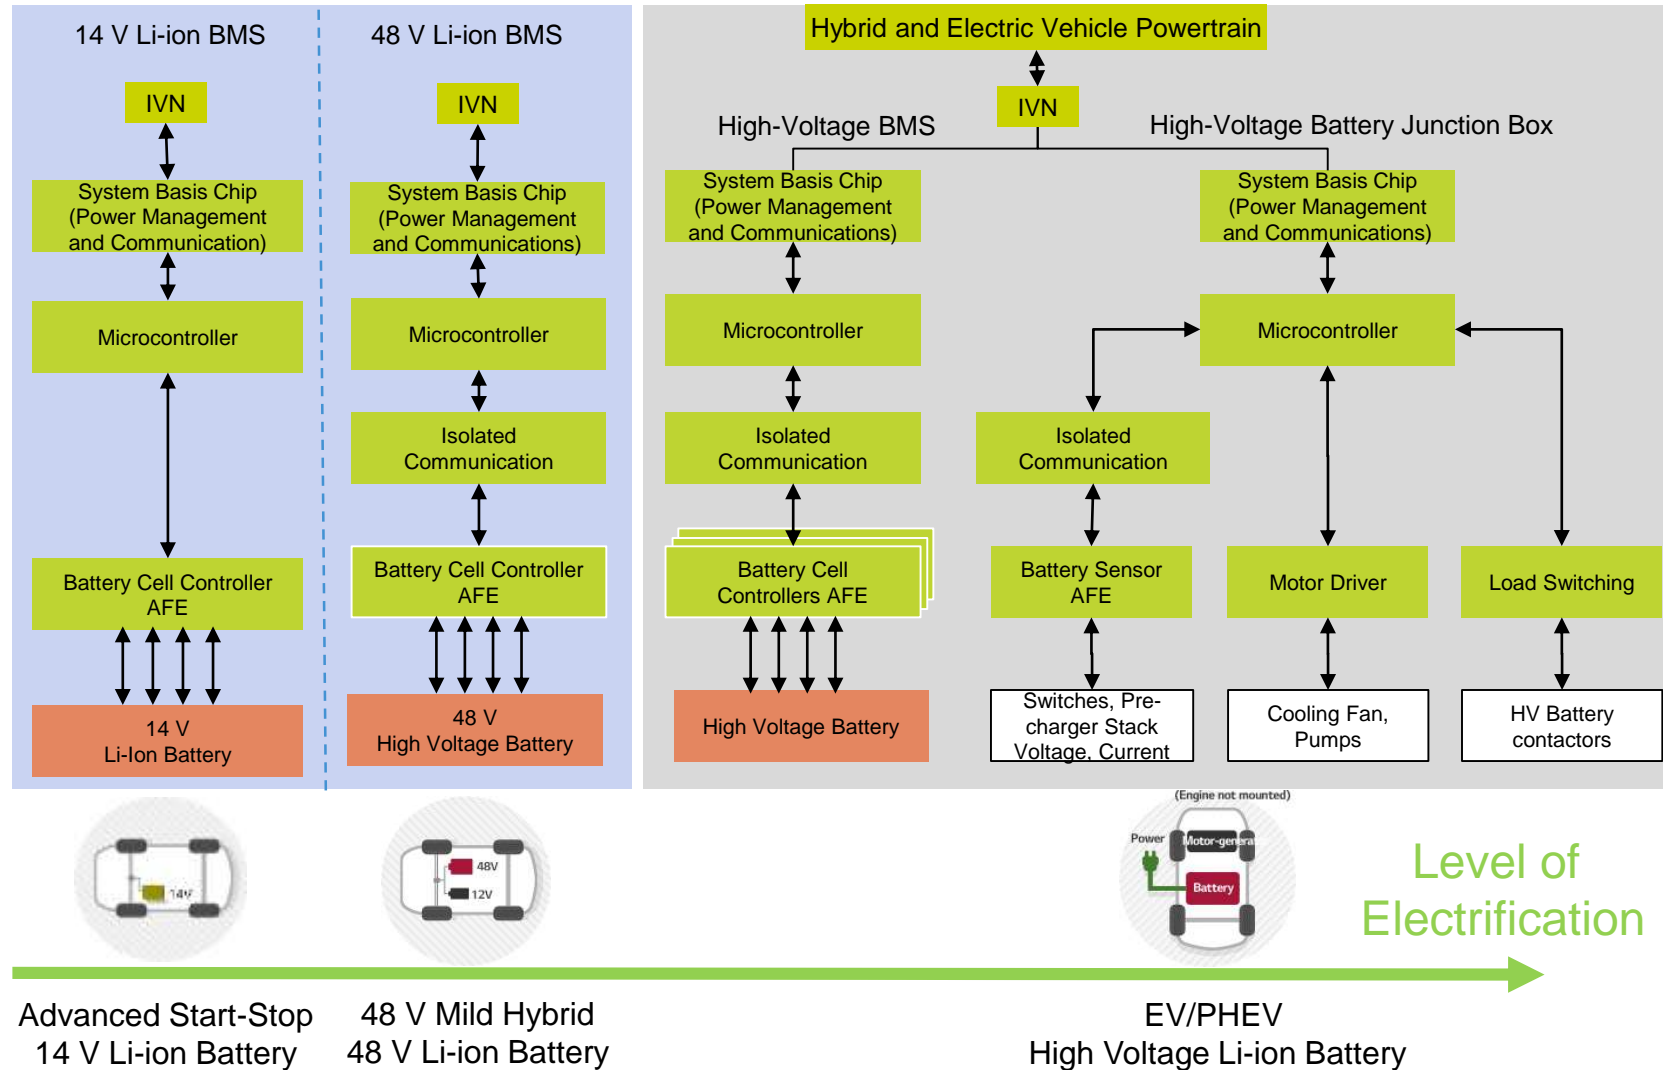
14 V Li-ion BMS

IVN

System Basis Chip (Power Management and Communication)

Microcontroller

Battery Cell Controller AFE

14 V Li-Ion Battery

48 V Li-ion BMS

IVN

System Basis Chip (Power Management and Communications)

Microcontroller

Isolated Communication

Battery Cell Controller AFE

48 V High Voltage Battery

Hybrid and Electric Vehicle Powertrain

IVN

High-Voltage BMS

High-Voltage Battery Junction Box

System Basis Chip (Power Management and Communications)

Microcontroller

Isolated Communication

Battery Cell Controllers AFE

High Voltage Battery

System Basis Chip (Power Management and Communications)

Microcontroller

Isolated Communication

Battery Sensor AFE

Switches, Pre-charger Stack Voltage, Current

Motor Driver

Cooling Fan, Pumps

Load Switching

HV Battery contactors

14V

48V

12V

(Engine not mounted)

Power

Motor-genera

Battery

Level of Electrification

Advanced Start-Stop
14 V Li-ion Battery

48 V Mild Hybrid
48 V Li-ion Battery

EV/PHEV
High Voltage Li-ion Battery